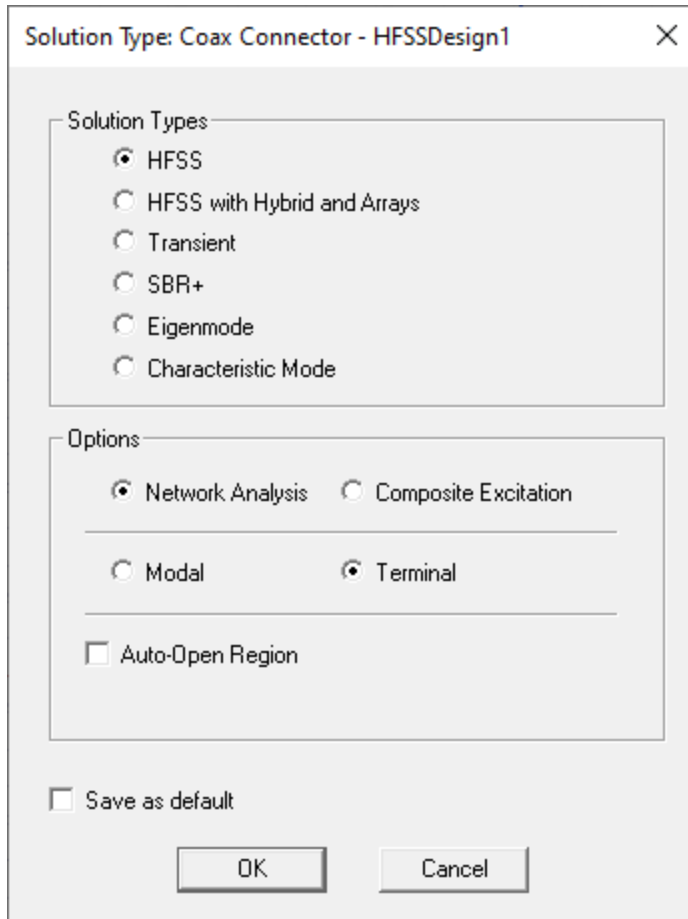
Solution Type: Coax Connector - HFSSDesign1

Solution Types

HFSS

HFSS with Hybrid and Arrays

Transient

SBR+

Eigenmode

Characteristic Mode

Options

Network Analysis

Composite Excitation

Modal

Terminal

Auto-Open Region

Save as default

OK

Cancel